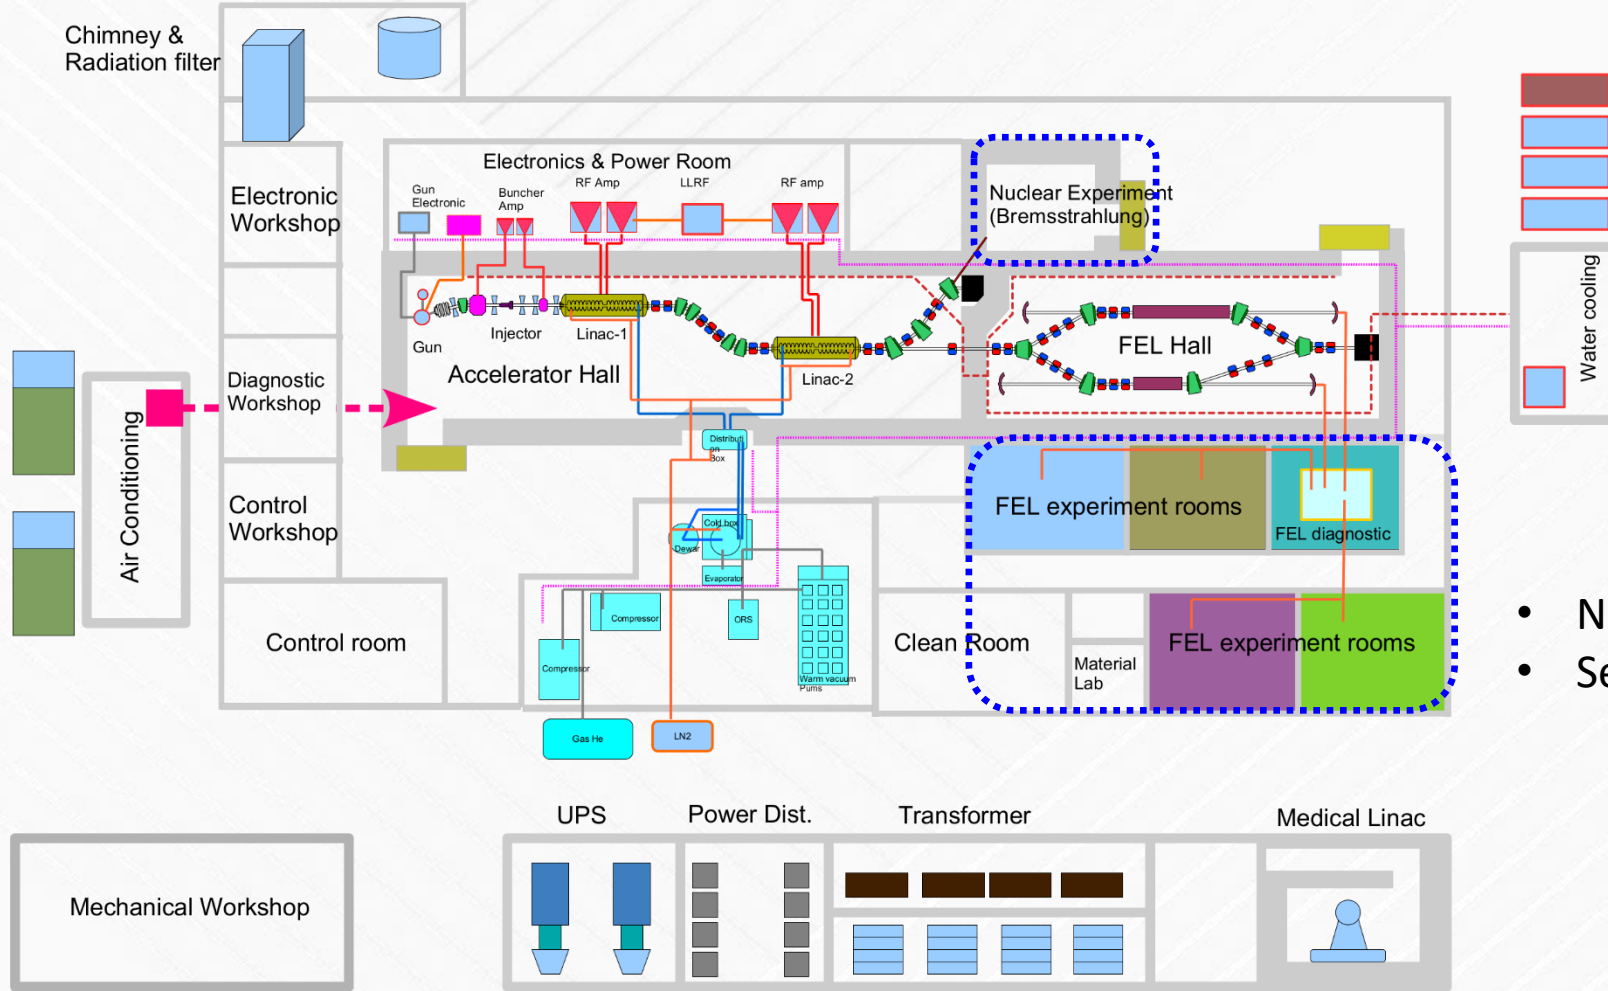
Chimney &
Radiation filter

Electronic
Workshop

Electronics & Power Room

Gun
Electronic

Buncher
Amp

RF Amp

LLRF

RF amp

Nuclear Experiment
(Bremsstrahlung)

Gun

Injector

Linac-1

Linac-2

FEL Hall

Accelerator Hall

Diagnostic
Workshop

Air Conditioning

Water cooling

Control
Workshop

Distribution
Box

Cold box

Dewar

Evaporator

Compressor

ORS

Compressor

Warm vacuum
Pums

Gas He

LN2

FEL experiment rooms

FEL diagnostic

Control room

Clean Room

Material
Lab

FEL experiment rooms

• N

• Se

UPS

Power Dist.

Transformer

Medical Linac

Mechanical Workshop